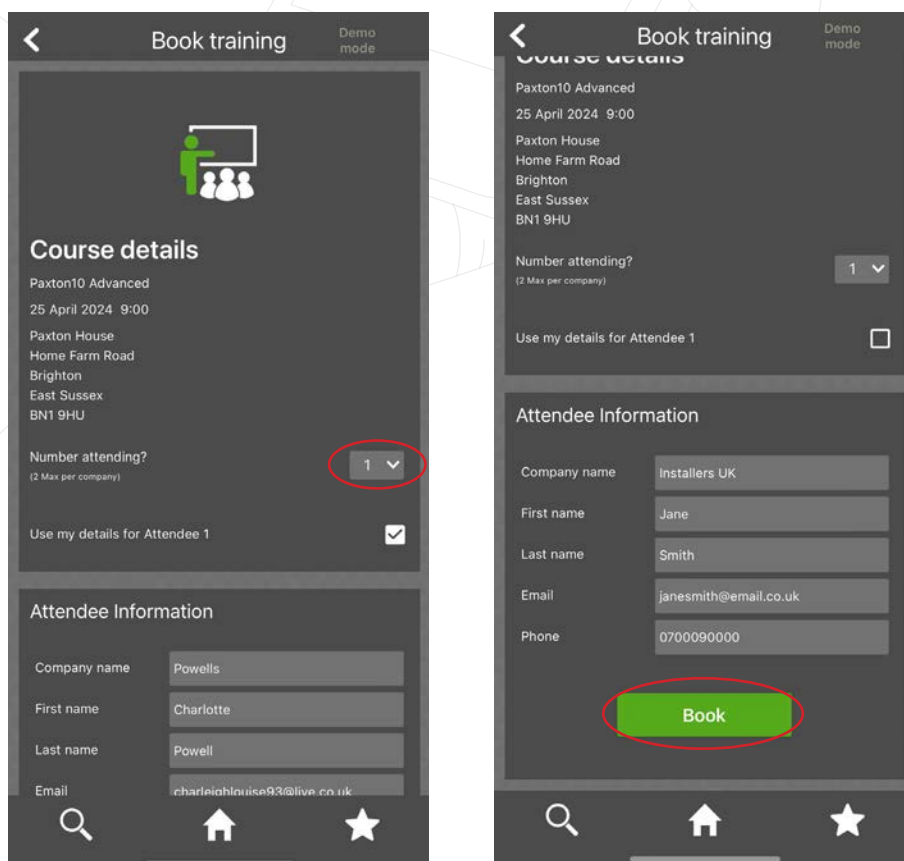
Book training

Demo mode

Course details

Paxton10 Advanced

25 April 2024 9:00

Paxton House
Home Farm Road
Brighton
East Sussex
BN1 9HU

Number attending?
(2 Max per company)

1

Use my details for Attendee 1

Attendee Information

| Company name | Powells |
|---|---|
| First name | Charlotte |
| Last name | Powell |
| Email | charleighlouise93@live.co.uk |

Book training

Demo mode

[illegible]

Paxton10 Advanced

25 April 2024 9:00

Paxton House
Home Farm Road
Brighton
East Sussex
BN1 9HU

Number attending?
(2 Max per company)

1

Use my details for Attendee 1

Attendee Information

| Company name | Installers UK |
|---|---|
| First name | Jane |
| Last name | Smith |
| Email | janesmith@email.co.uk |
| Phone | 0700090000 |

Book